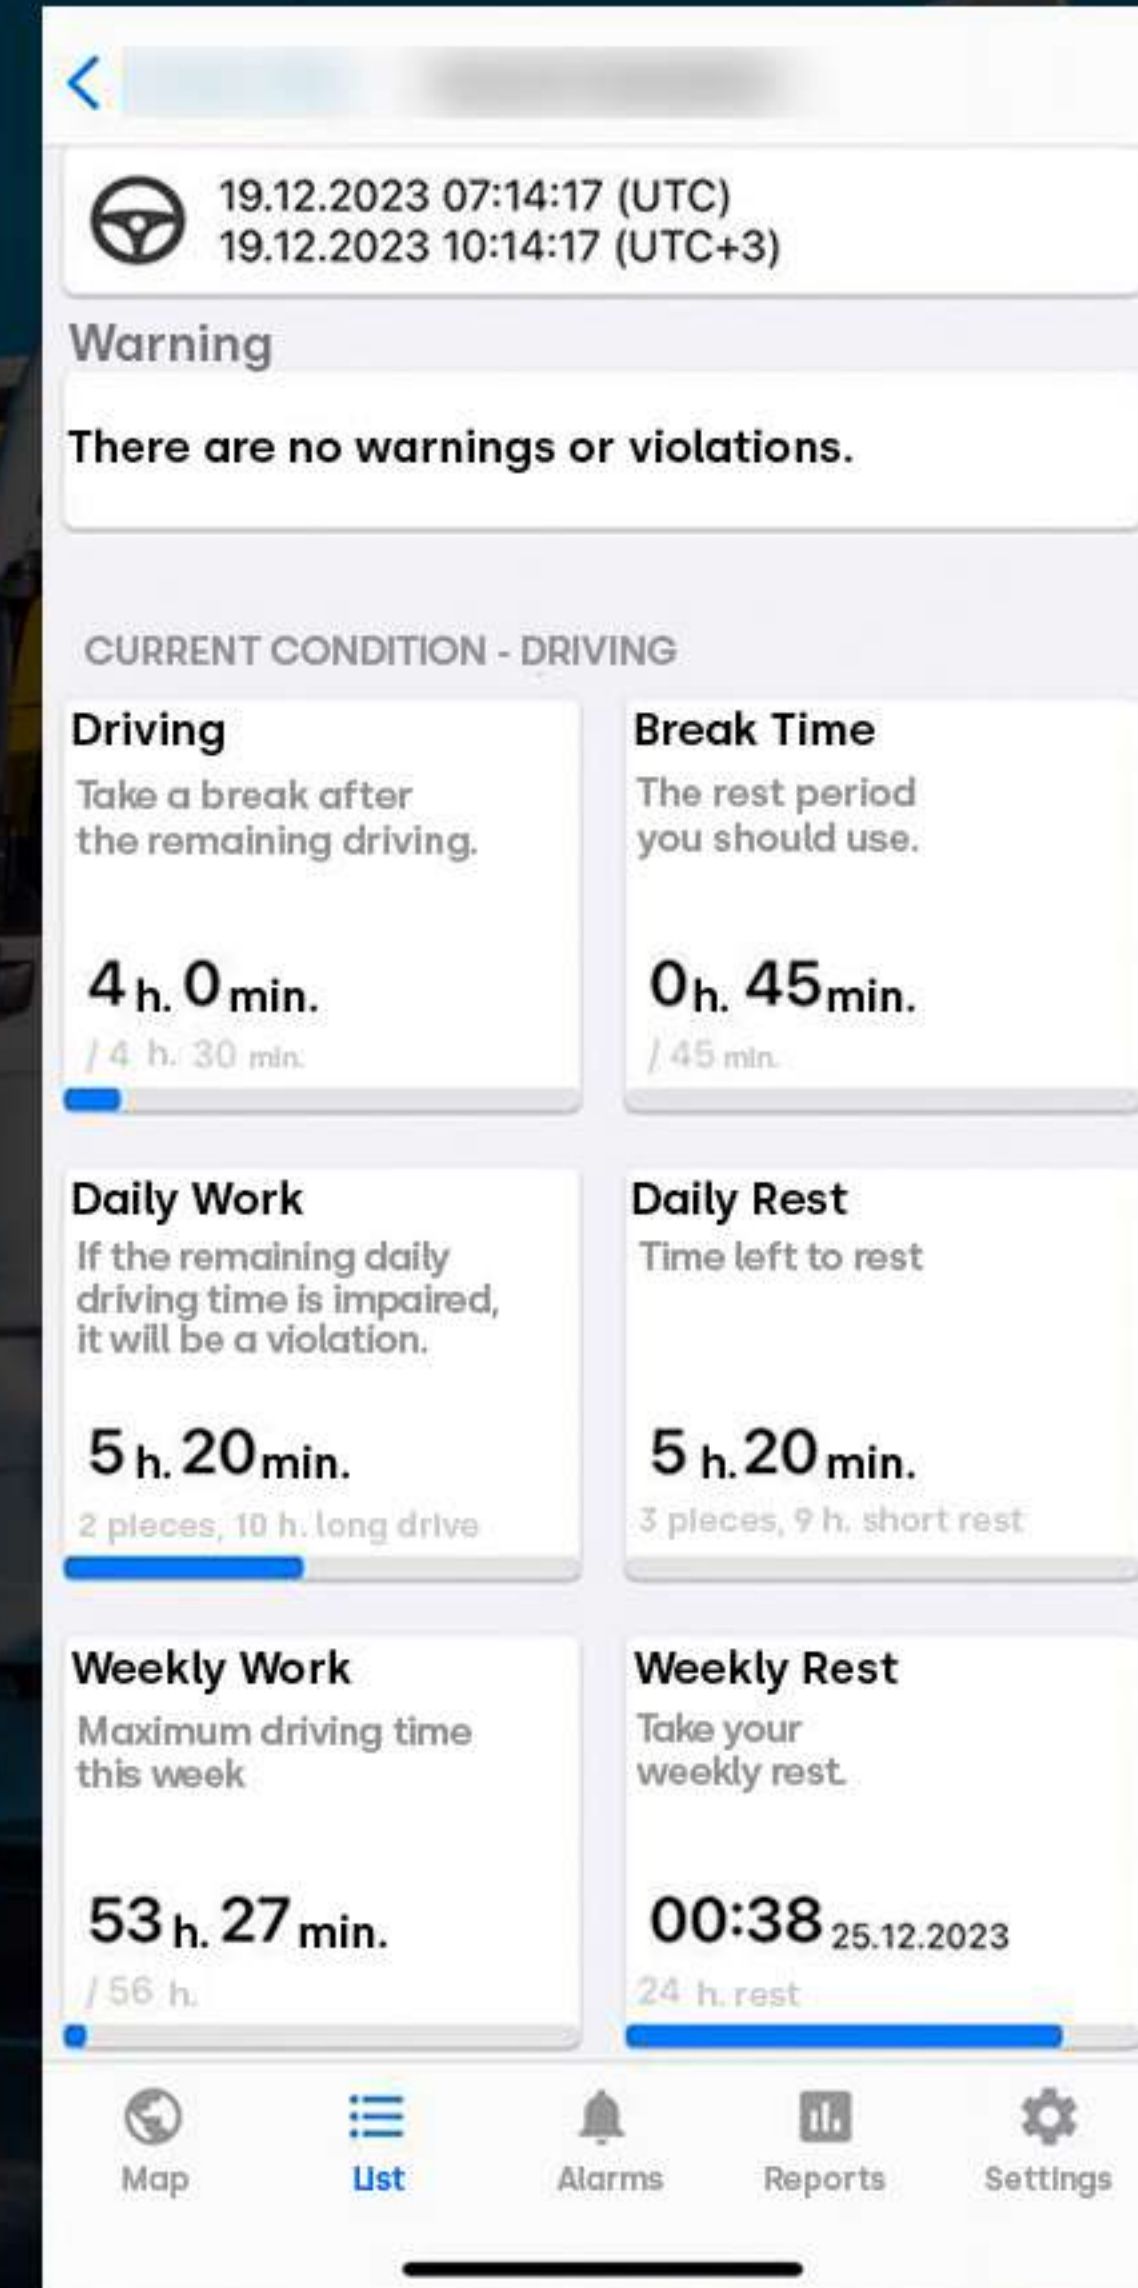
19.12.2023 07:14:17 (UTC)
19.12.2023 10:14:17 (UTC+3)

Warning

There are no warnings or violations.

CURRENT CONDITION - DRIVING

Driving
Take a break after the remaining driving.
4 h. 0 min.
/ 4 h. 30 min.

Break Time
The rest period you should use.
0 h. 45 min.
/ 45 min.

Daily Work
If the remaining daily driving time is impaired, it will be a violation.
5 h. 20 min.
2 pieces, 10 h. long drive

Daily Rest
Time left to rest
5 h. 20 min.
3 pieces, 9 h. short rest

Weekly Work
Maximum driving time this week
53 h. 27 min.
/ 56 h.

Weekly Rest
Take your weekly rest.
00:38 25.12.2023
24 h. rest

Map
List
Alarms
Reports
Settings